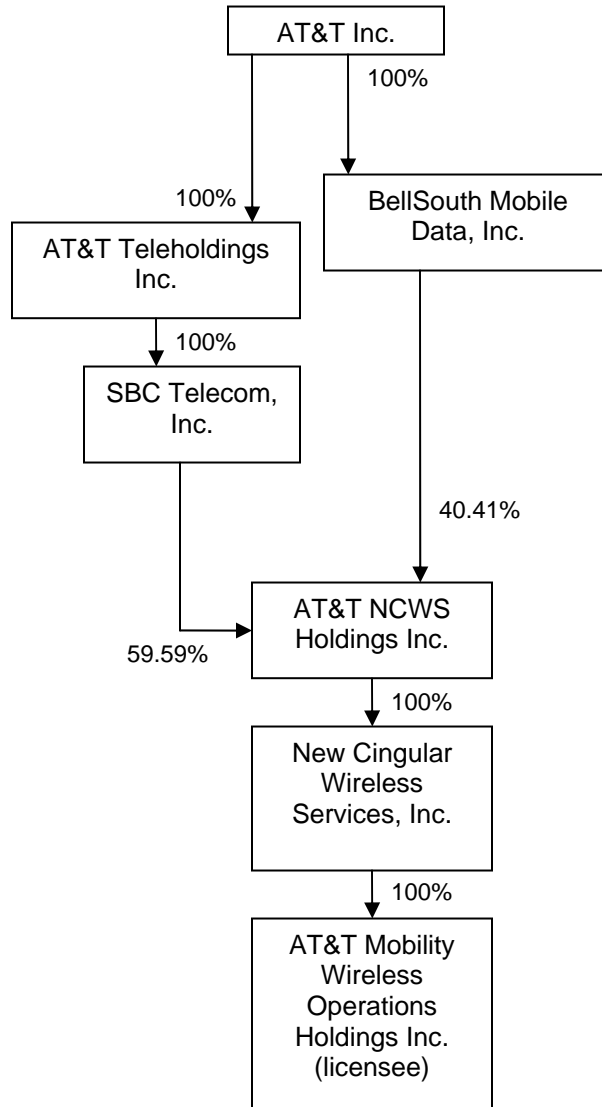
AT&T Inc.

100%

100%

BellSouth Mobile Data, Inc.

AT&T Teleholdings Inc.

100%

SBC Telecom, Inc.

40.41%

AT&T NCWS Holdings Inc.

59.59%

100%

New Cingular Wireless Services, Inc.

100%

AT&T Mobility Wireless Operations Holdings Inc. (licensee)